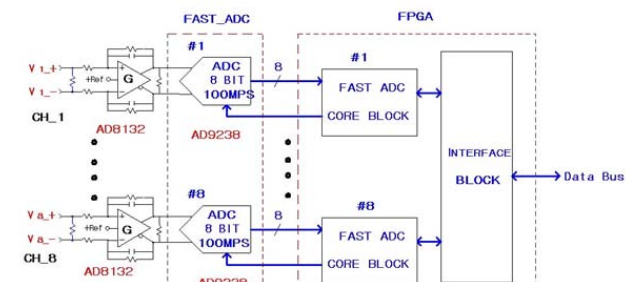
FAST_ADC

FPGA

#1

$V_{1\_+}$
+Ref
G
$V_{1\_-}$
CH_1
AD8132

ADC
8 BIT
100MPS
AD9238

8

#1
FAST ADC
CORE BLOCK

INTERFACE
BLOCK

Data Bus

#8

$V_{8\_+}$
+Ref
G
$V_{8\_-}$
CH_8
AD8132

ADC
8 BIT
100MPS
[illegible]

8

#8
FAST ADC
CORE BLOCK